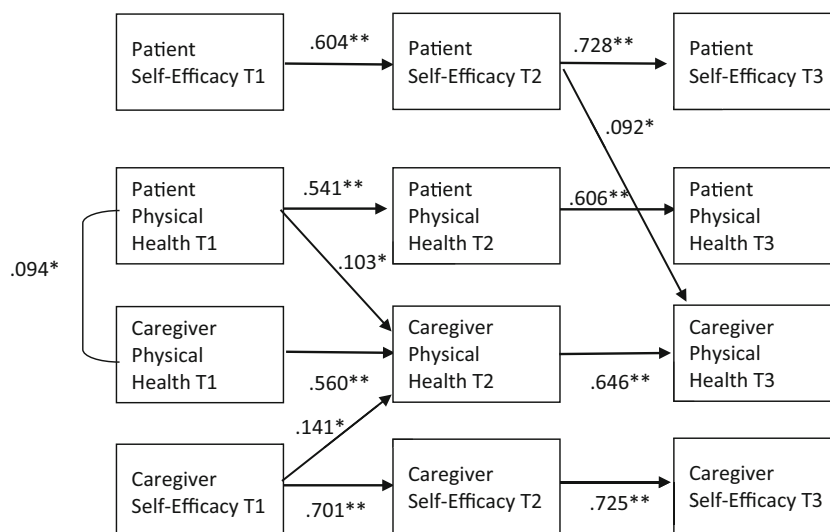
Patient Self-Efficacy T1

.604**

Patient Self-Efficacy T2

.728**

Patient Self-Efficacy T3

.092*

Patient Physical Health T1

.541**

Patient Physical Health T2

.606**

Patient Physical Health T3

.094*

.103*

Caregiver Physical Health T1

.560**

Caregiver Physical Health T2

.646**

Caregiver Physical Health T3

.141*

Caregiver Self-Efficacy T1

.701**

Caregiver Self-Efficacy T2

.725**

Caregiver Self-Efficacy T3